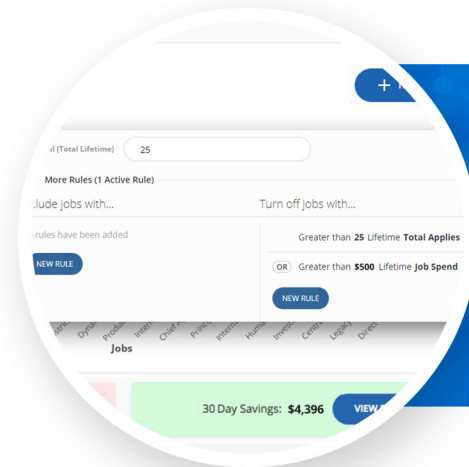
+

l (Total Lifetime) 25

More Rules (1 Active Rule)

clude jobs with...

rules have been added

NEW RULE

Turn off jobs with...

Greater than 25 Lifetime Total Applies

OR Greater than $500 Lifetime Job Spend

NEW RULE

Jobs

30 Day Savings: $4,396

VIEW